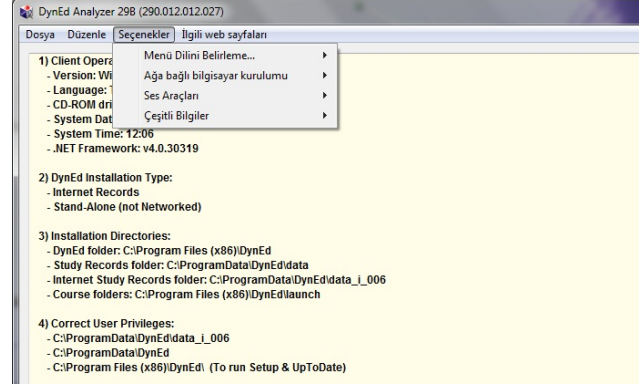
DynEd Analyzer 29B (290.012.012.027)

Dosya Düzenle Seçenekler İlgili web sayfaları

Menü Dilini Belirleme...
Ağa bağlı bilgisayar kurulumu
Ses Araçları
Çeşitli Bilgiler

1) Client Opera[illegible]
- Version: Wi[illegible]
- Language: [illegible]
- CD-ROM dri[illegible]
- System Dat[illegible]
- System Time: 12:06
- .NET Framework: v4.0.30319

2) DynEd Installation Type:
- Internet Records
- Stand-Alone (not Networked)

3) Installation Directories:
- DynEd folder: C:\Program Files (x86)\DynEd
- Study Records folder: C:\ProgramData\DynEd\data
- Internet Study Records folder: C:\ProgramData\DynEd\data_i_006
- Course folders: C:\Program Files (x86)\DynEd\launch

4) Correct User Privileges:
- C:\ProgramData\DynEd\data_i_006
- C:\ProgramData\DynEd
- C:\Program Files (x86)\DynEd\ (To run Setup & UpToDate)